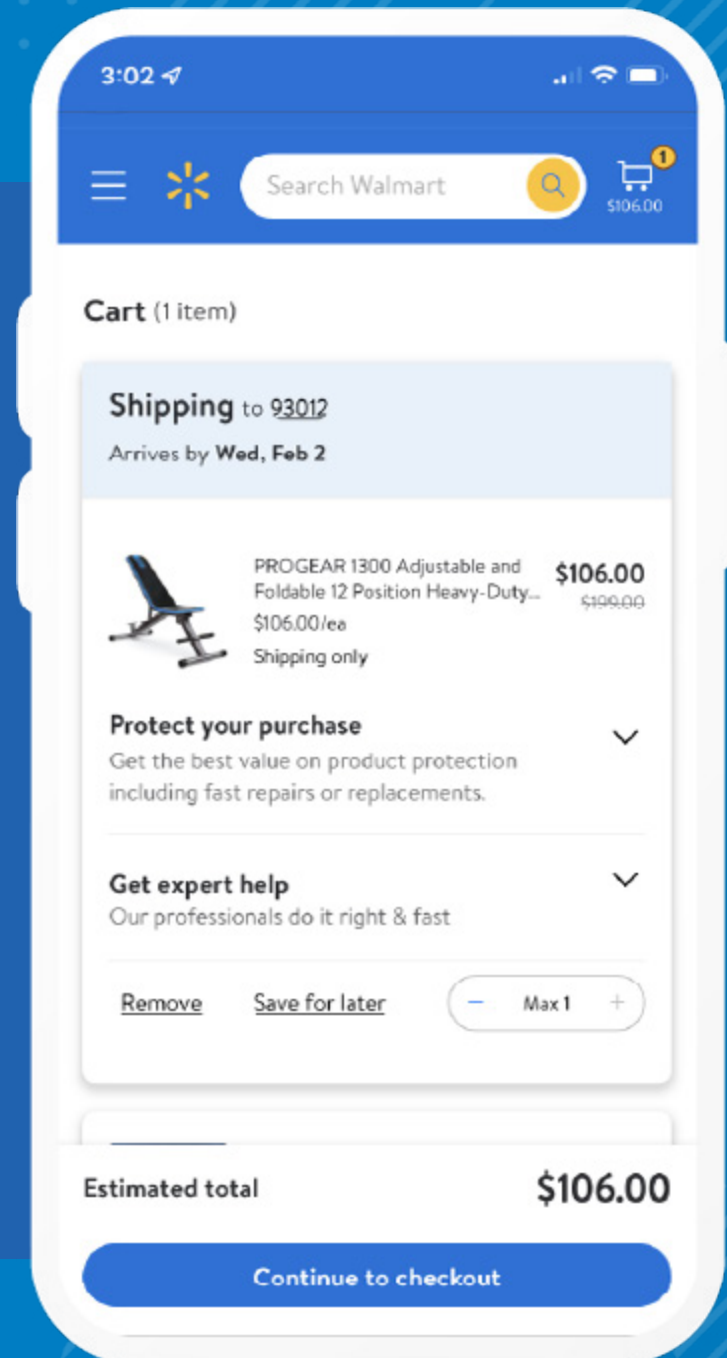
3:02

Search Walmart

1
$106.00

Cart (1 item)

Shipping to 93012
Arrives by Wed, Feb 2

PROGEAR 1300 Adjustable and Foldable 12 Position Heavy-Duty...
$106.00/ea
Shipping only

$106.00
$199.00

Protect your purchase
Get the best value on product protection including fast repairs or replacements.

Get expert help
Our professionals do it right & fast

Remove Save for later − Max 1 +

Estimated total $106.00

Continue to checkout